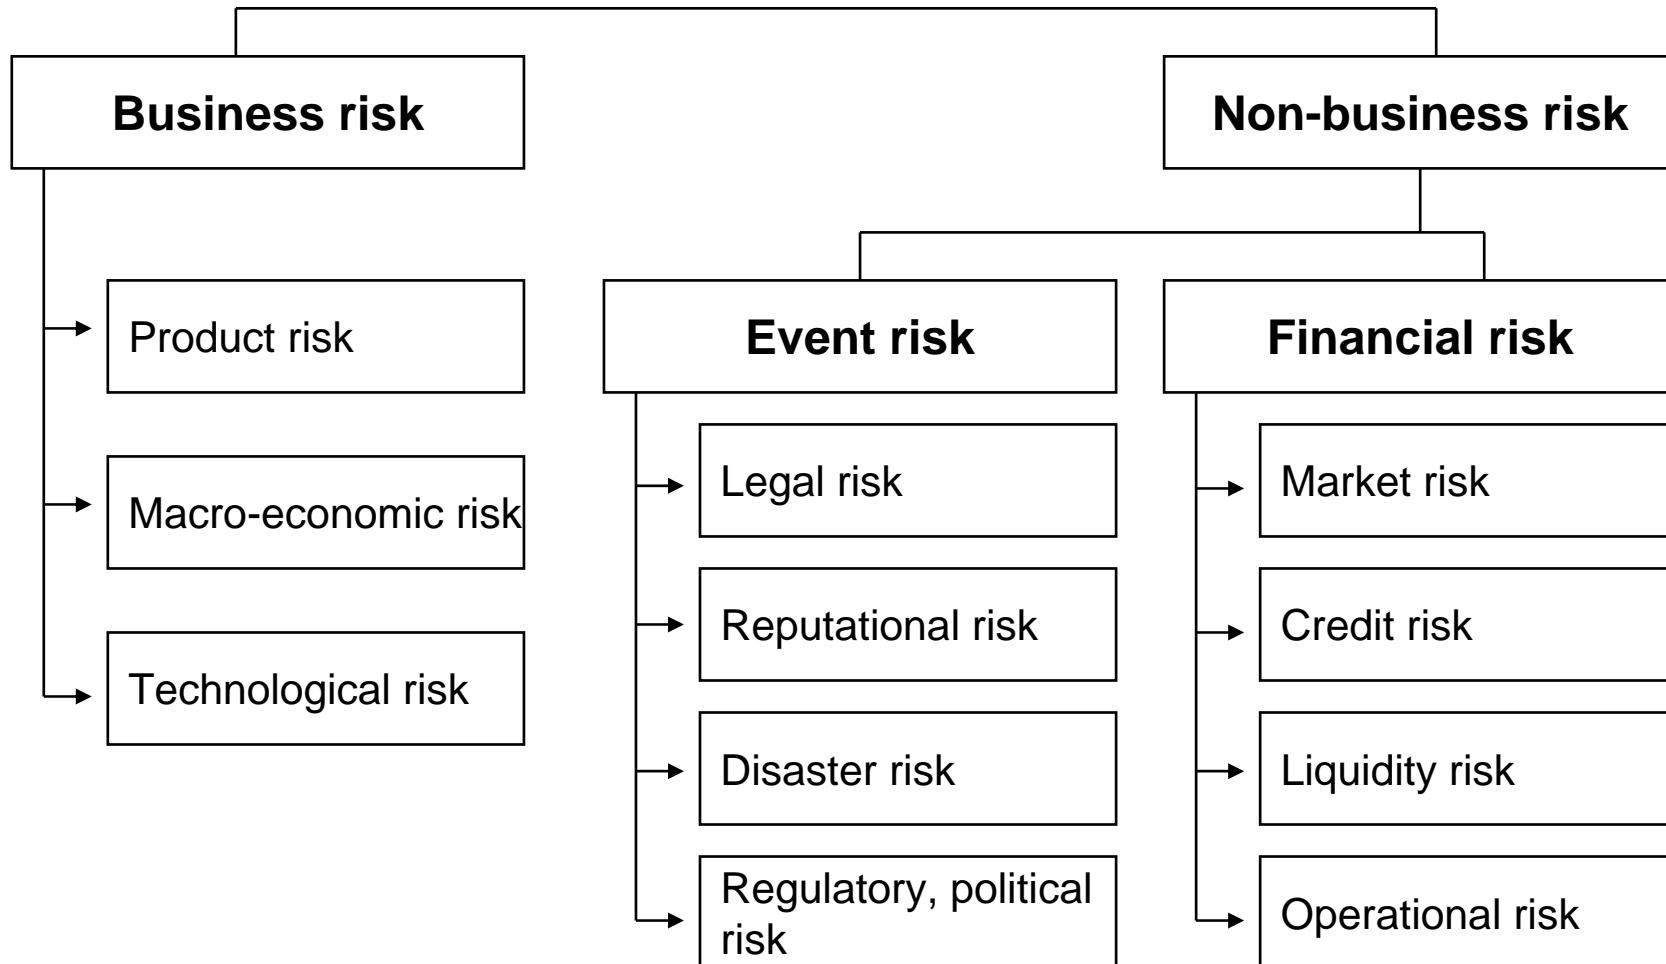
Business risk

Product risk

Macro-economic risk

Technological risk

Non-business risk

Event risk

Legal risk

Reputational risk

Disaster risk

Regulatory, political risk

Financial risk

Market risk

Credit risk

Liquidity risk

Operational risk